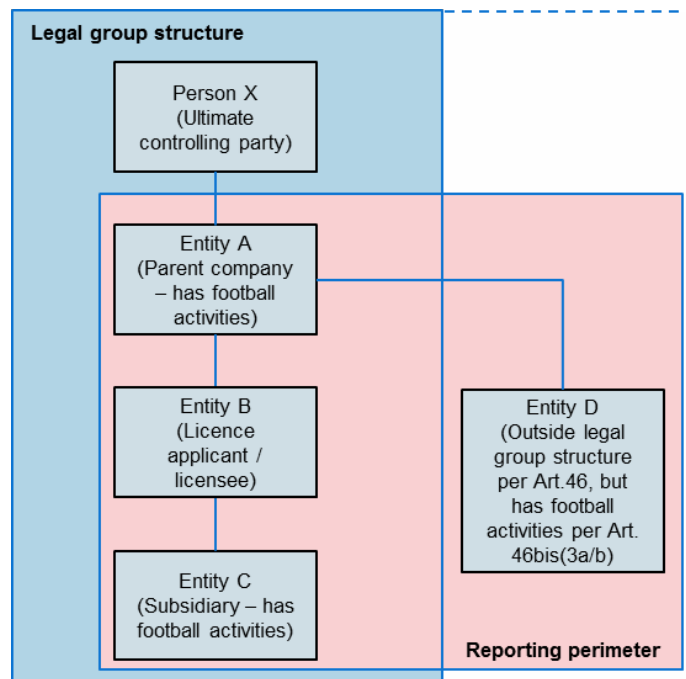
Legal group structure

Person X (Ultimate controlling party)

Entity A (Parent company – has football activities)

Entity B (Licence applicant / licensee)

Entity C (Subsidiary – has football activities)

Entity D (Outside legal group structure per Art.46, but has football activities per Art. 46bis(3a/b)

Reporting perimeter